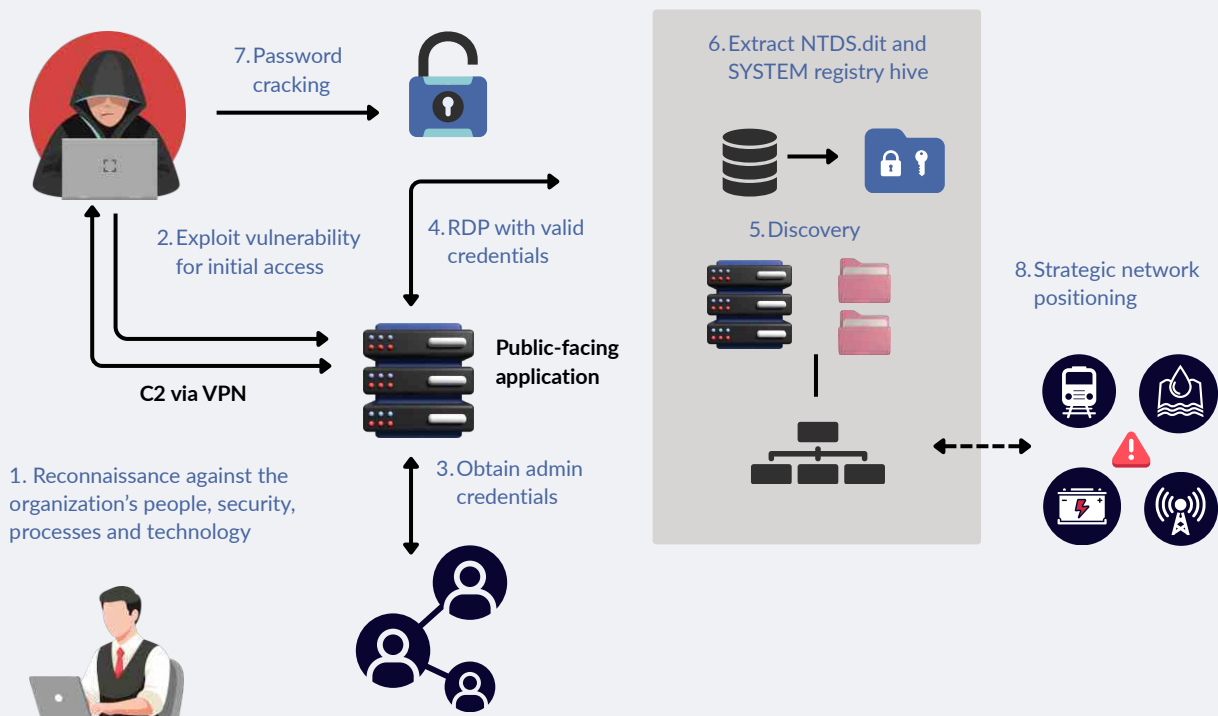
7. Password cracking

6. Extract NTDS.dit and SYSTEM registry hive

2. Exploit vulnerability for initial access

4. RDP with valid credentials

5. Discovery

8. Strategic network positioning

Public-facing application

C2 via VPN

1. Reconnaissance against the organization’s people, security, processes and technology

3. Obtain admin credentials